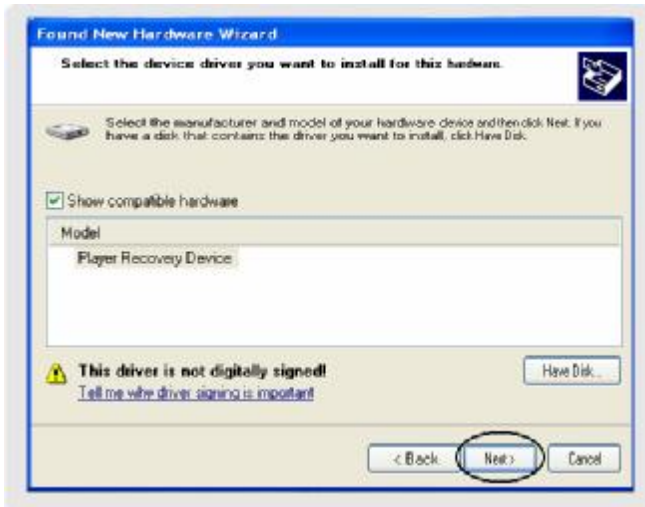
Found New Hardware Wizard

Select the device driver you want to install for this hadware.

Select the manufacturer and model of your hardware device and then click Next. If you have a disk that contains the driver you want to install, click Have Disk.

Show compatible hardware

Model

Player Recovery Device

This driver is not digitally signed!

Tell me why driver signing is important

Have Disk...

< Back

Next >

Cancel